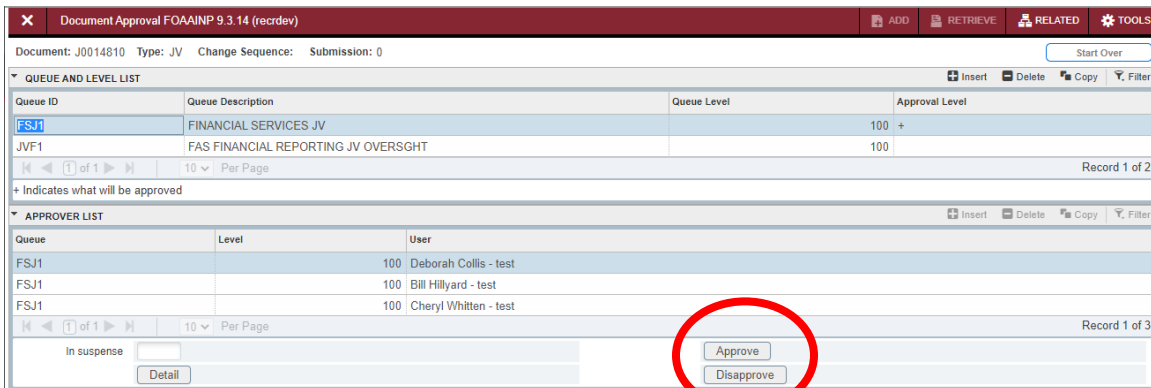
Document Approval FOAAINP 9.3.14 (recrdev)

ADD RETRIEVE RELATED TOOLS

Document: J0014810 Type: JV Change Sequence: Submission: 0

Start Over

QUEUE AND LEVEL LIST

Insert Delete Copy Filter

| Queue ID | Queue Description | Queue Level | Approval Level |
|---|---|---|---|
| FSJ1 | FINANCIAL SERVICES JV | 100 | + |
| JVF1 | FAS FINANCIAL REPORTING JV OVERSGHT | 100 | |

1 of 1 10 Per Page Record 1 of 2

+ Indicates what will be approved

APPROVER LIST

Insert Delete Copy Filter

| Queue | Level | User |
|---|---|---|
| FSJ1 | 100 | Deborah Collis - test |
| FSJ1 | 100 | Bill Hillyard - test |
| FSJ1 | 100 | Cheryl Whitten - test |

1 of 1 10 Per Page Record 1 of 3

In suspense

Approve

Detail

Disapprove